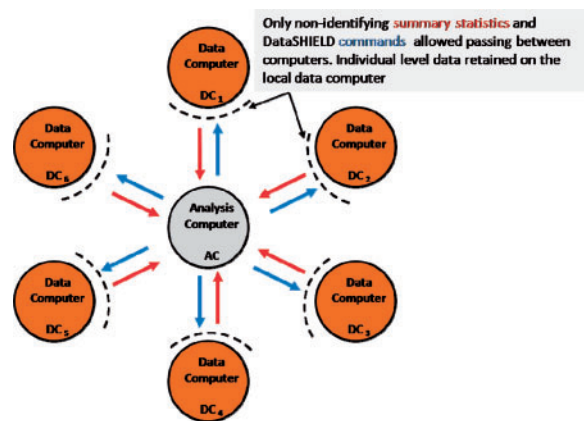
Only non-identifying summary statistics and DataSHIELD commands allowed passing between computers. Individual level data retained on the local data computer

Data Computer $DC_1$

Data Computer $DC_6$

Data Computer $DC_2$

Analysis Computer AC

Data Computer $DC_5$

Data Computer $DC_3$

Data Computer $DC_4$